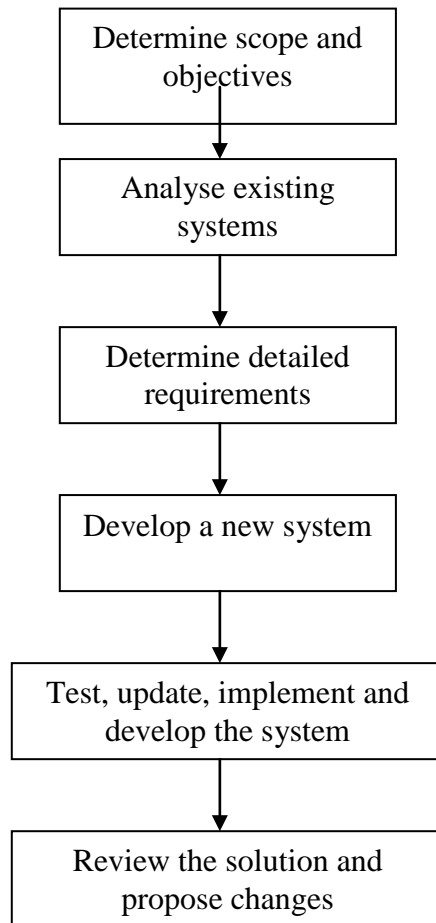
Determine scope and objectives

Analyse existing systems

Determine detailed requirements

Develop a new system

Test, update, implement and develop the system

Review the solution and propose changes